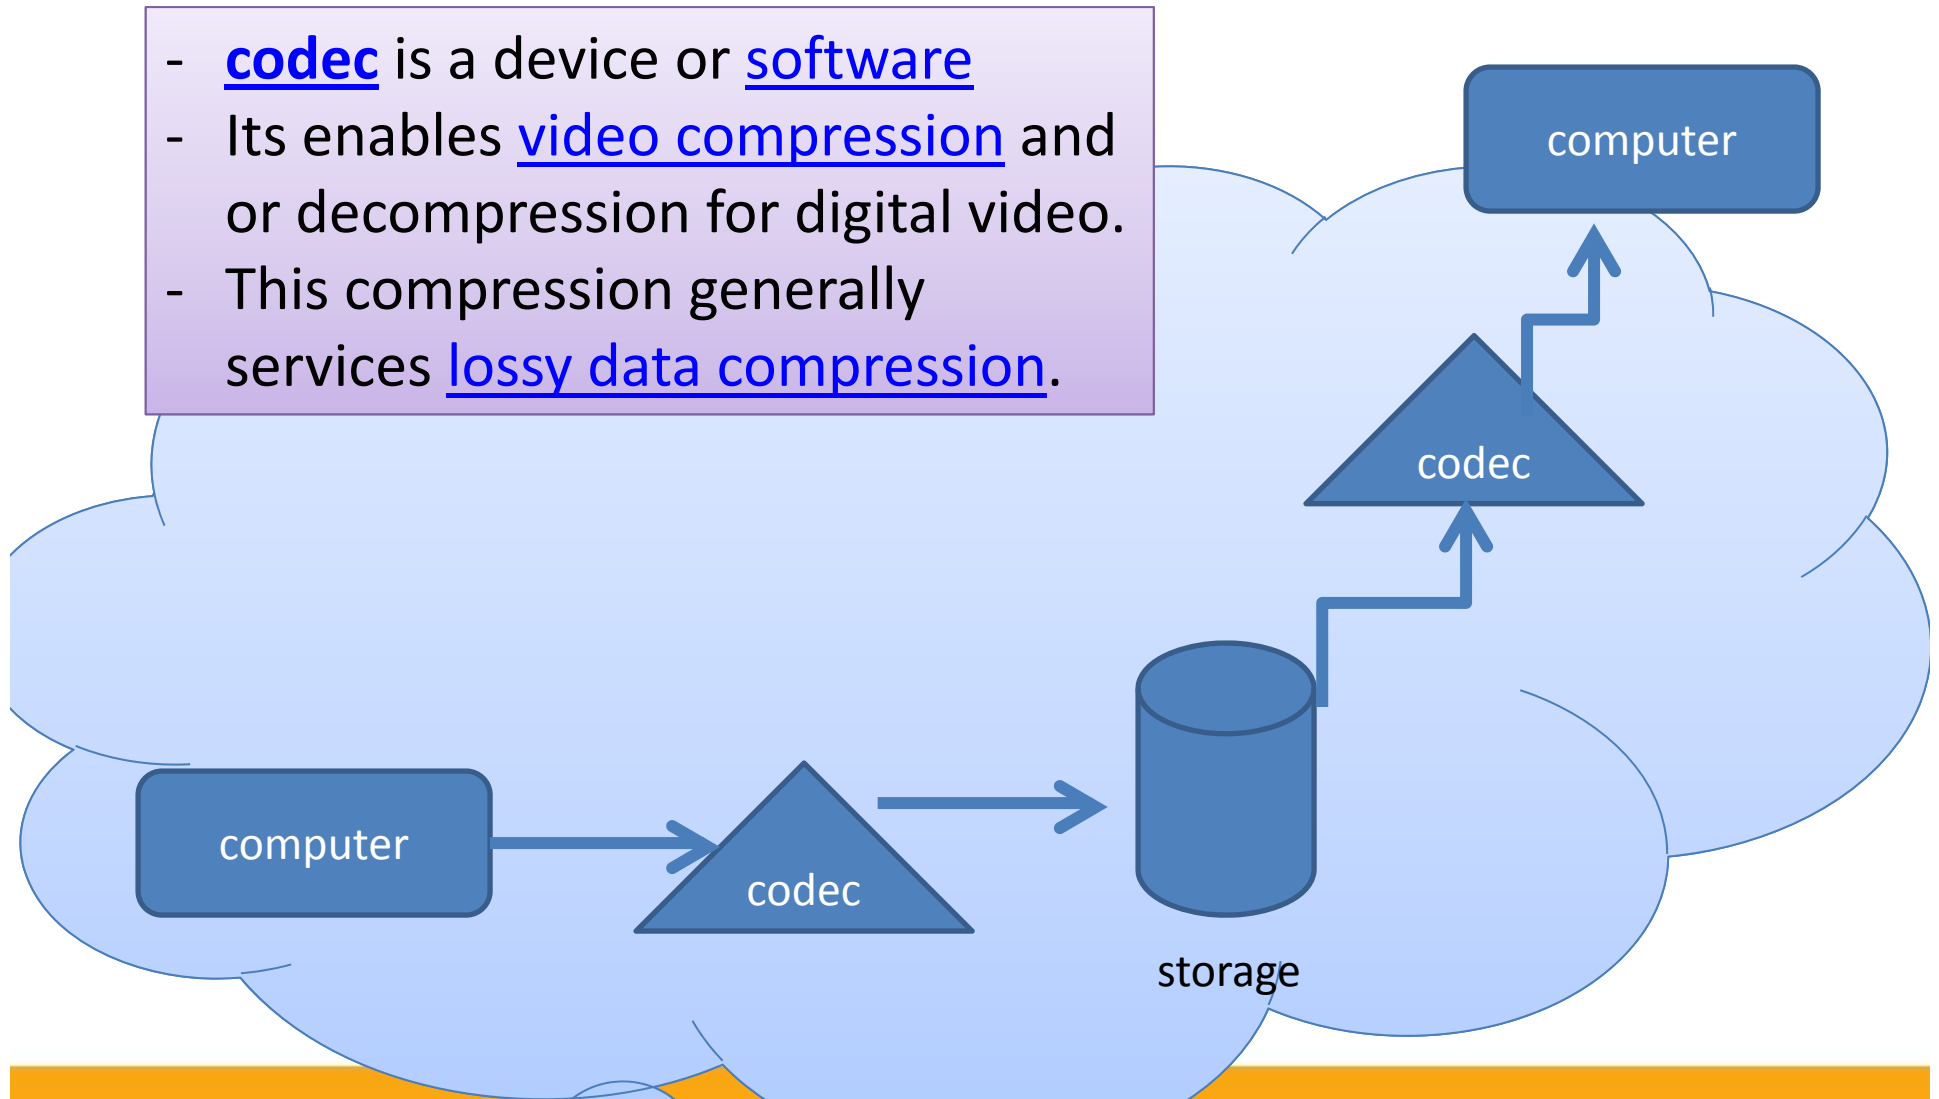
- codec is a device or software
- Its enables video compression and or decompression for digital video.
- This compression generally services lossy data compression.

computer

codec

computer

codec

storage